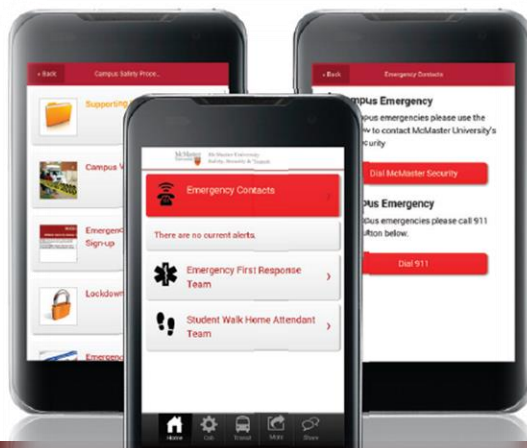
< Back Campus Safety Proce...

Supportin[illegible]

Campus V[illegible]

Emergen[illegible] Sign-up

Lockdow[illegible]

Emergen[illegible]

McMaster University Safety, Security & Transit

Emergency Contacts

There are no current alerts.

Emergency First Response Team

Student Walk Home Attendant Team

Home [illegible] Transit More Share

< Back Emergency Contacts

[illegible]pus Emergency

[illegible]mpus emergencies please use the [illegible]w to contact McMaster University's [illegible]curity

Dial McMaster Security

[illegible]pus Emergency

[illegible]pus emergencies please call 911 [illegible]utton below.

Dial 911